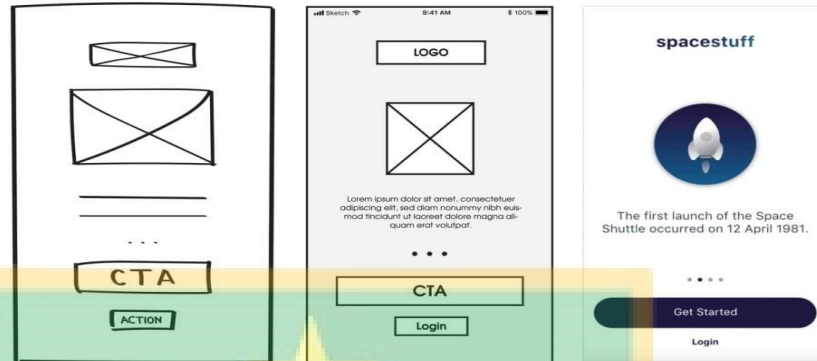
CTA

ACTION

Sketch 9:41 AM 100%

LOGO

Lorem ipsum dolor sit amet, consectetuer adipiscing elit, sed diam nonummy nibh euismod tincidunt ut laoreet dolore magna aliquam erat volutpat.

CTA

Login

spacestuff

The first launch of the Space Shuttle occurred on 12 April 1981.

Get Started

Login